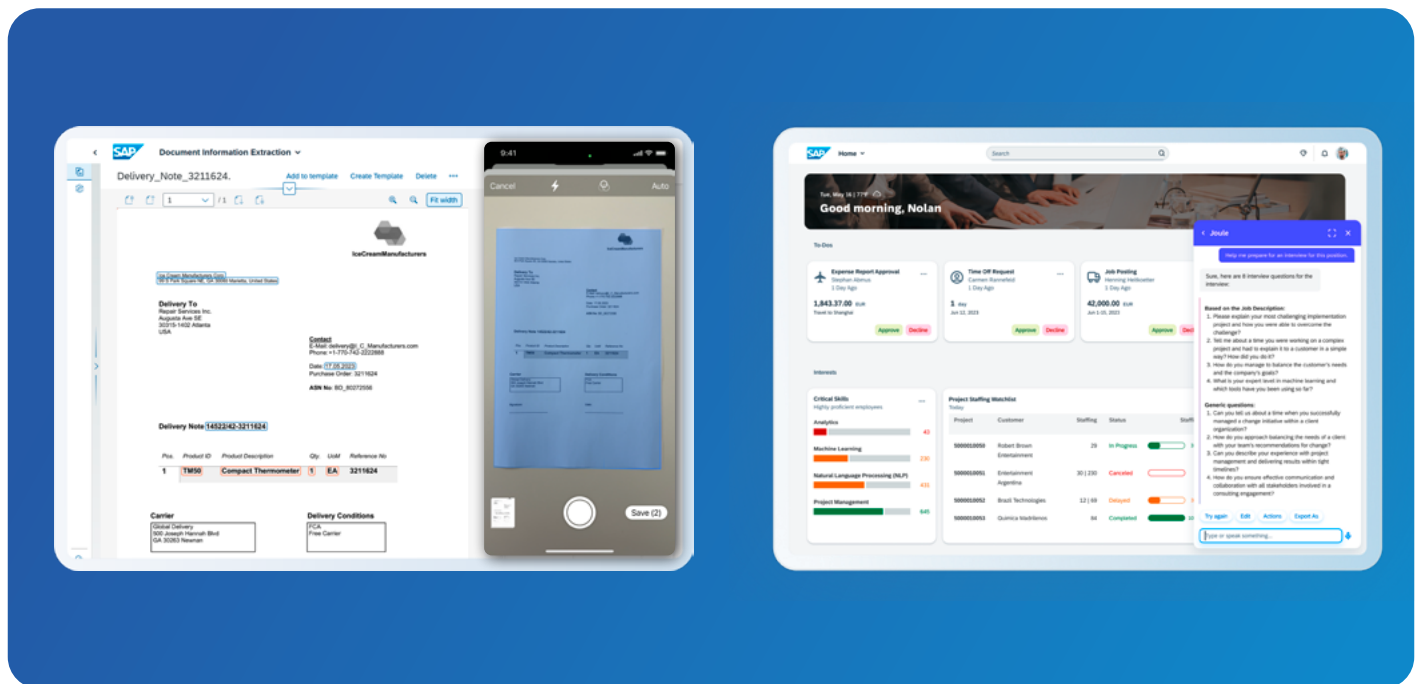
SAP Document Information Extraction

Delivery_Note_3211624.

Add to template Create Template Delete •••

1 / 1 Fit width

IceCreamManufacturers

Ice Cream Manufacturers Corp.
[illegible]

Delivery To
Repair Services Inc.
Augusta Ave SE
30315-1402 Atlanta
USA

Contact
E-Mail: delivery@I_C_Manufacturers.com
Phone: +1-770-742-2222888

Date: 17.06.2023
Purchase Order: 3211624

ASN No: BO_80272556

Delivery Note 14522/42-3211624

| Pos. | Product ID | Product Description | Qty. | UoM | Reference No |
|---|---|---|---|---|---|
| 1 | TM50 | Compact Thermometer | 1 | EA | 3211624 |

Carrier
Global Delivery
500 Joseph Hannah Blvd
GA 30263 Newnan

Delivery Conditions
FCA
Free Carrier

9:41

Cancel Auto

Save (2)

SAP Home

Search

Tue, May 16 | 77°F
Good morning, Nolan

To Dos

Expense Report Approval
Stephan Abmus
1 Day Ago
1,843.37.00 EUR
Travel to Shanghai
Approve Decline

Time Off Request
Carmen Rannefeld
1 Day Ago
1 day
Jun 12, 2023
Approve Decline

Job Posting
Henning Heitkoetter
1 Day Ago
42,000.00 EUR
Jun 1-15, 2023
Approve Decline

Interests

Critical Skills
Highly proficient employees
Analytics 43
Machine Learning 230
Natural Language Processing (NLP) 431
Project Management 945

Project Staffing Watchlist
Today

| Project | Customer | Staffing | Status |
|---|---|---|---|
| 5000010050 | Robert Brown Entertainment | 29 | In Progress |
| 5000010051 | Entertainment Argentina | 30 \| 230 | Canceled |
| 5000010052 | Brazil Technologies | 12 \| 49 | Delayed |
| 5000010053 | Quimica Madrilenos | 84 | Completed |

Joule

Help me prepare for an interview for this position.

Sure, here are 8 interview questions for the interview:

Based on the Job Description:
1. Please explain your most challenging implementation project and how you were able to overcome the challenge?
2. Tell me about a time you were working on a complex project and had to explain it to a customer in a simple way? How did you do it?
3. How do you manage to balance the customer's needs and the company's goals?
4. What is your expert level in machine learning and which tools have you been using so far?

Generic questions:
1. Can you tell us about a time when you successfully managed a change initiative within a client organization?
2. How do you approach balancing the needs of a client with your team's recommendations for change?
3. Can you describe your experience with project management and delivering results within tight timelines?
4. How do you ensure effective communication and collaboration with all stakeholders involved in a consulting engagement?

Try again Edit Actions Export As

Type or speak something...